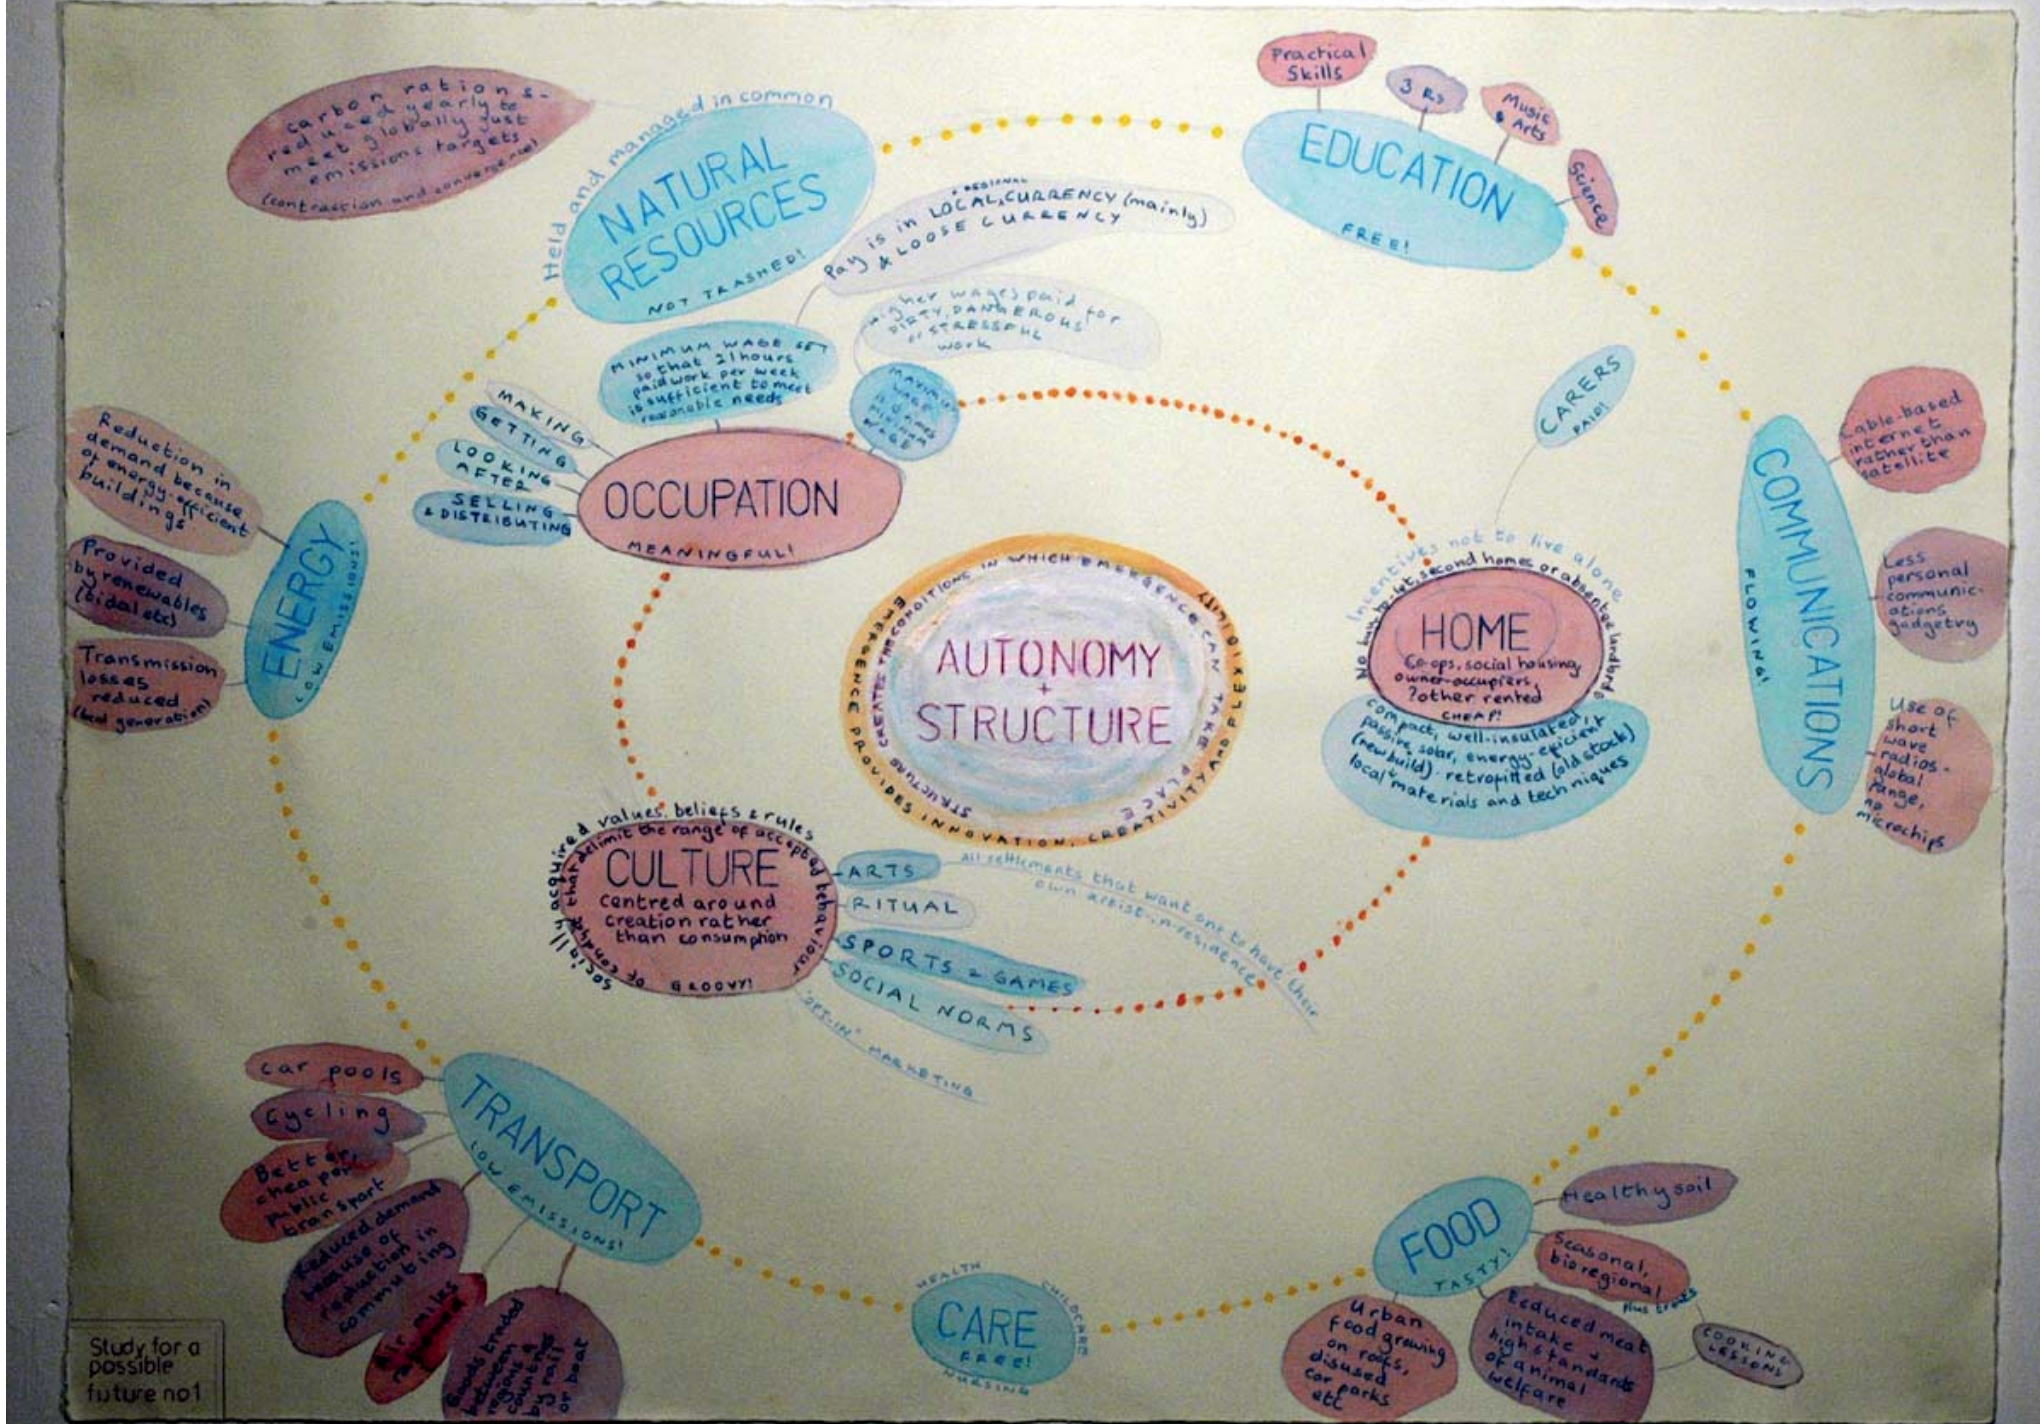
carbon rations - reduced yearly to meet globally just emissions targets (contraction and convergence)

Held and managed in common

NATURAL RESOURCES
NOT TRASHED!

Practical Skills

3 Rs

Music & Arts

Science

EDUCATION
FREE!

Pay is in LOCAL + REGIONAL CURRENCY (mainly) & LOOSE CURRENCY

Higher wages paid for DIRTY, DANGEROUS & STRESSFUL work

MINIMUM WAGE SET so that 21 hours paid work per week is sufficient to meet reasonable needs

MAXIMUM WAGE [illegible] TIMES MINIMUM WAGE

MAKING
GETTING
LOOKING AFTER
SELLING & DISTRIBUTING

OCCUPATION
MEANINGFUL!

CARERS PAID!

Cable-based internet rather than satellite

Less personal communications gadgetry

Use of short wave radios - global range, no microchips

COMMUNICATIONS
FLOWING!

Reduction in demand because of energy-efficient buildings

Provided by renewables (tidal etc)

Transmission losses reduced (local generation)

ENERGY
LOW EMISSIONS!

STRUCTURE CREATES THE CONDITIONS IN WHICH EMERGENCE CAN TAKE PLACE
EMERGENCE PROVIDES INNOVATION, CREATIVITY AND FLEXIBILITY

AUTONOMY + STRUCTURE

Incentives not to live alone
No buy-to-let, second homes or absentee landlords

HOME
Co-ops, social housing, owner-occupiers, ?other rented
CHEAP!

compact, well-insulated, passive solar, energy-efficient (new build) · retrofitted (old stock) local materials and techniques

socially acquired values, beliefs & rules that delimit the range of accepted behaviour

CULTURE
Centred around creation rather than consumption
GROOVY!

ARTS
RITUAL
SPORTS & GAMES
SOCIAL NORMS

All settlements that want one to have their own artist-in-residence

'OPT-IN' MARKETING

car pools
Cycling
Better, cheaper public transport
Reduced demand because of reduction in commuting
Air miles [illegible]
Goods traded between regions & countries by rail or boat

TRANSPORT
LOW EMISSIONS!

HEALTH
CHILDCARE
CARE
FREE!
NURSING

Healthy soil
Seasonal, bioregional
plus exotics
COOKING LESSONS
FOOD
TASTY!
Urban food growing on roofs, disused car parks etc
Reduced meat intake + high standards of animal welfare

Study for a possible future no1